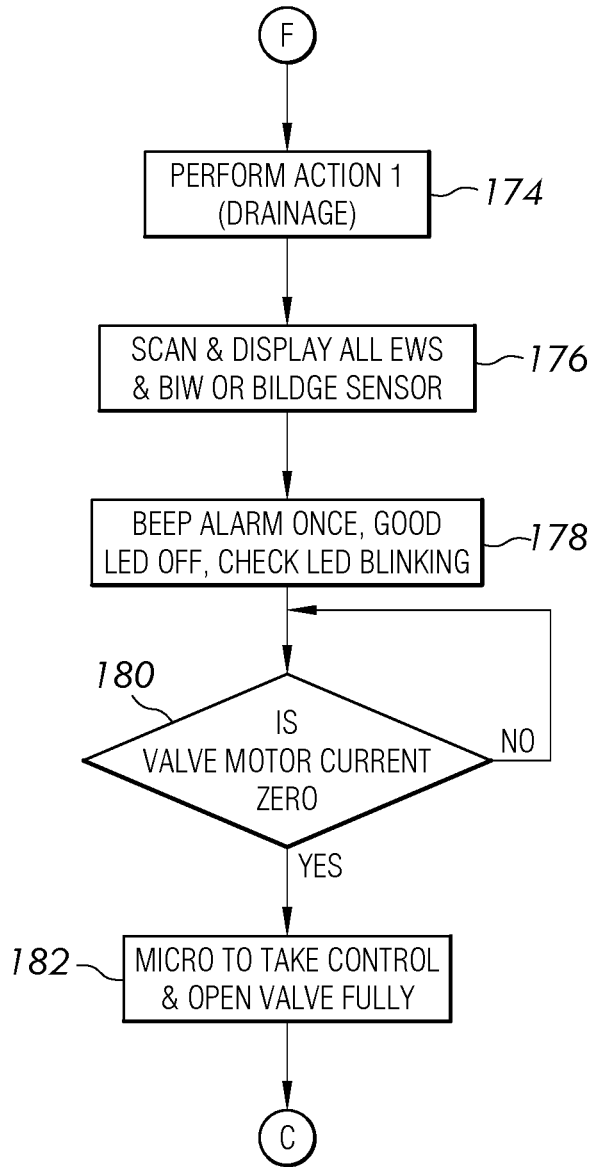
F

PERFORM ACTION 1 (DRAINAGE)

174

SCAN & DISPLAY ALL EWS & BIW OR BILDGE SENSOR

176

BEEP ALARM ONCE, GOOD LED OFF, CHECK LED BLINKING

178

180

IS VALVE MOTOR CURRENT ZERO

NO

YES

182

MICRO TO TAKE CONTROL & OPEN VALVE FULLY

C